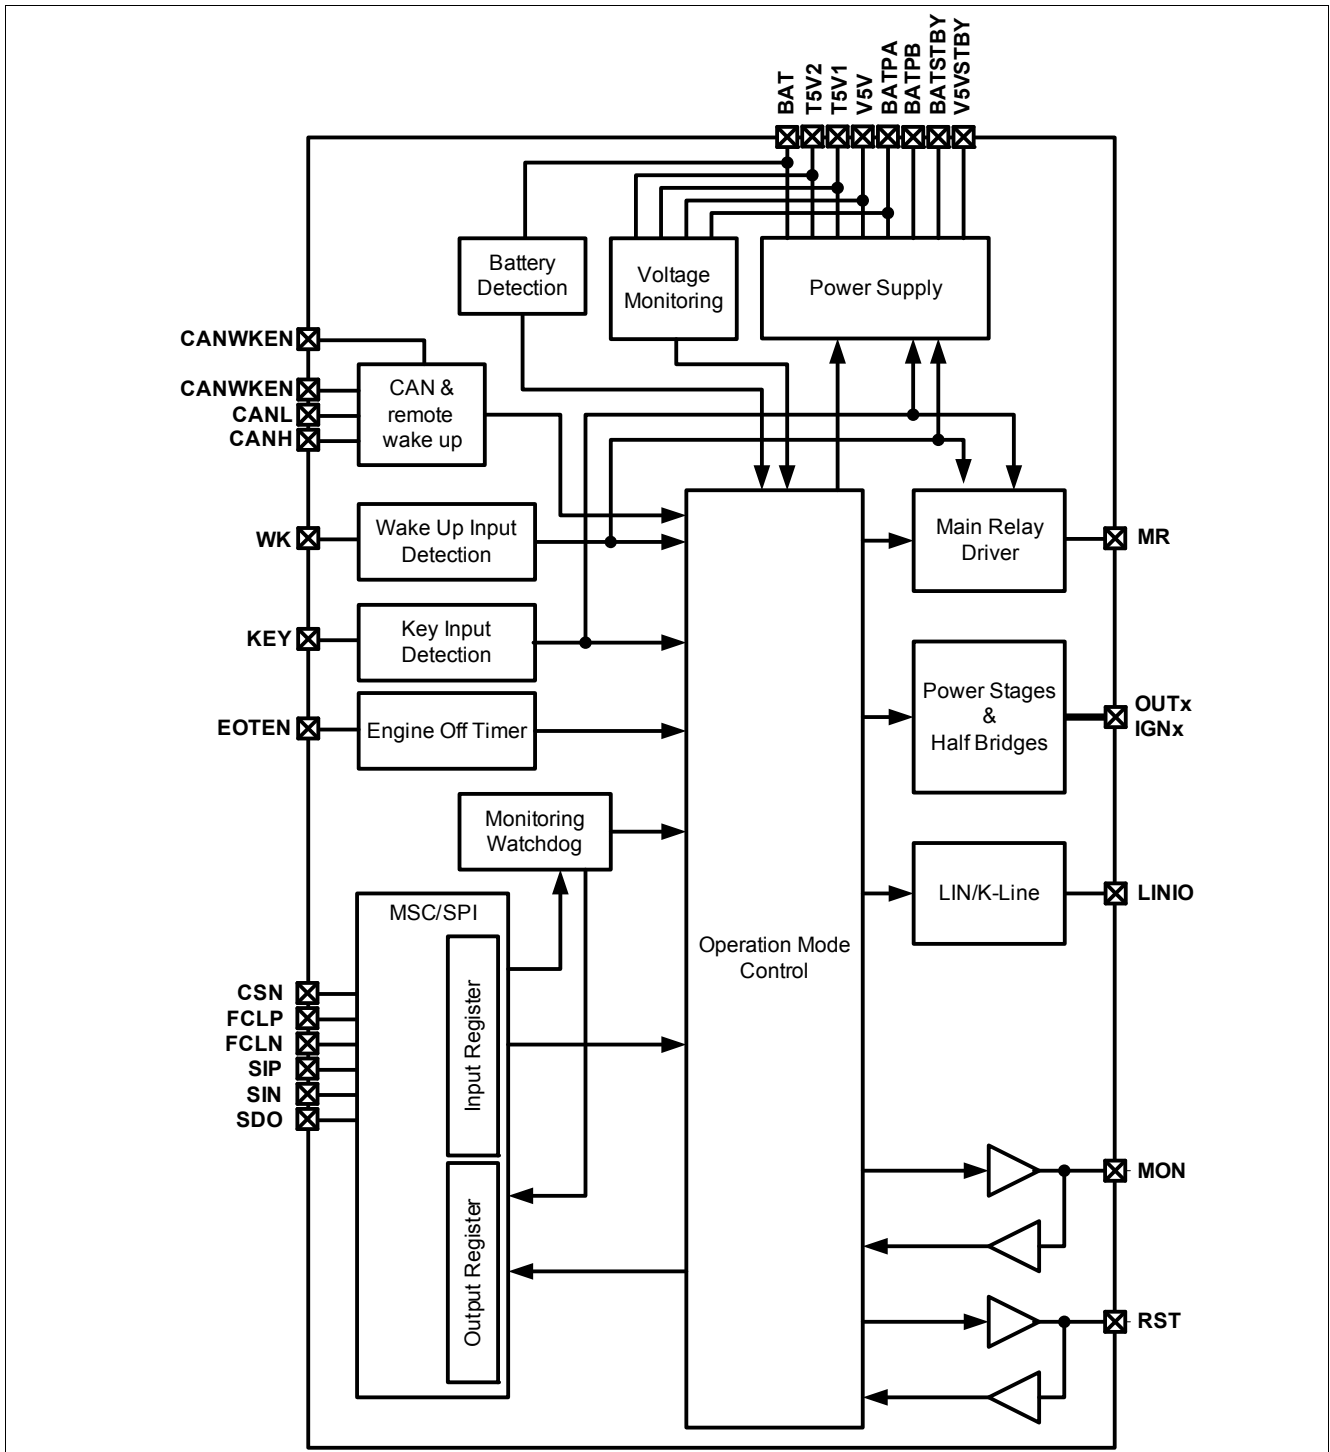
BAT
T5V2
T5V1
V5V
BATPA
BATPB
BATSTBY
V5VSTBY

Battery Detection

Voltage Monitoring

Power Supply

CANWKEN
CANWKEN
CANL
CANH

CAN & remote wake up

WK

Wake Up Input Detection

KEY

Key Input Detection

EOTEN

Engine Off Timer

Monitoring Watchdog

MSC/SPI

Input Register

Output Register

CSN
FCLP
FCLN
SIP
SIN
SDO

Operation Mode Control

Main Relay Driver

MR

Power Stages & Half Bridges

OUTx
IGNx

LIN/K-Line

LINIO

MON

RST